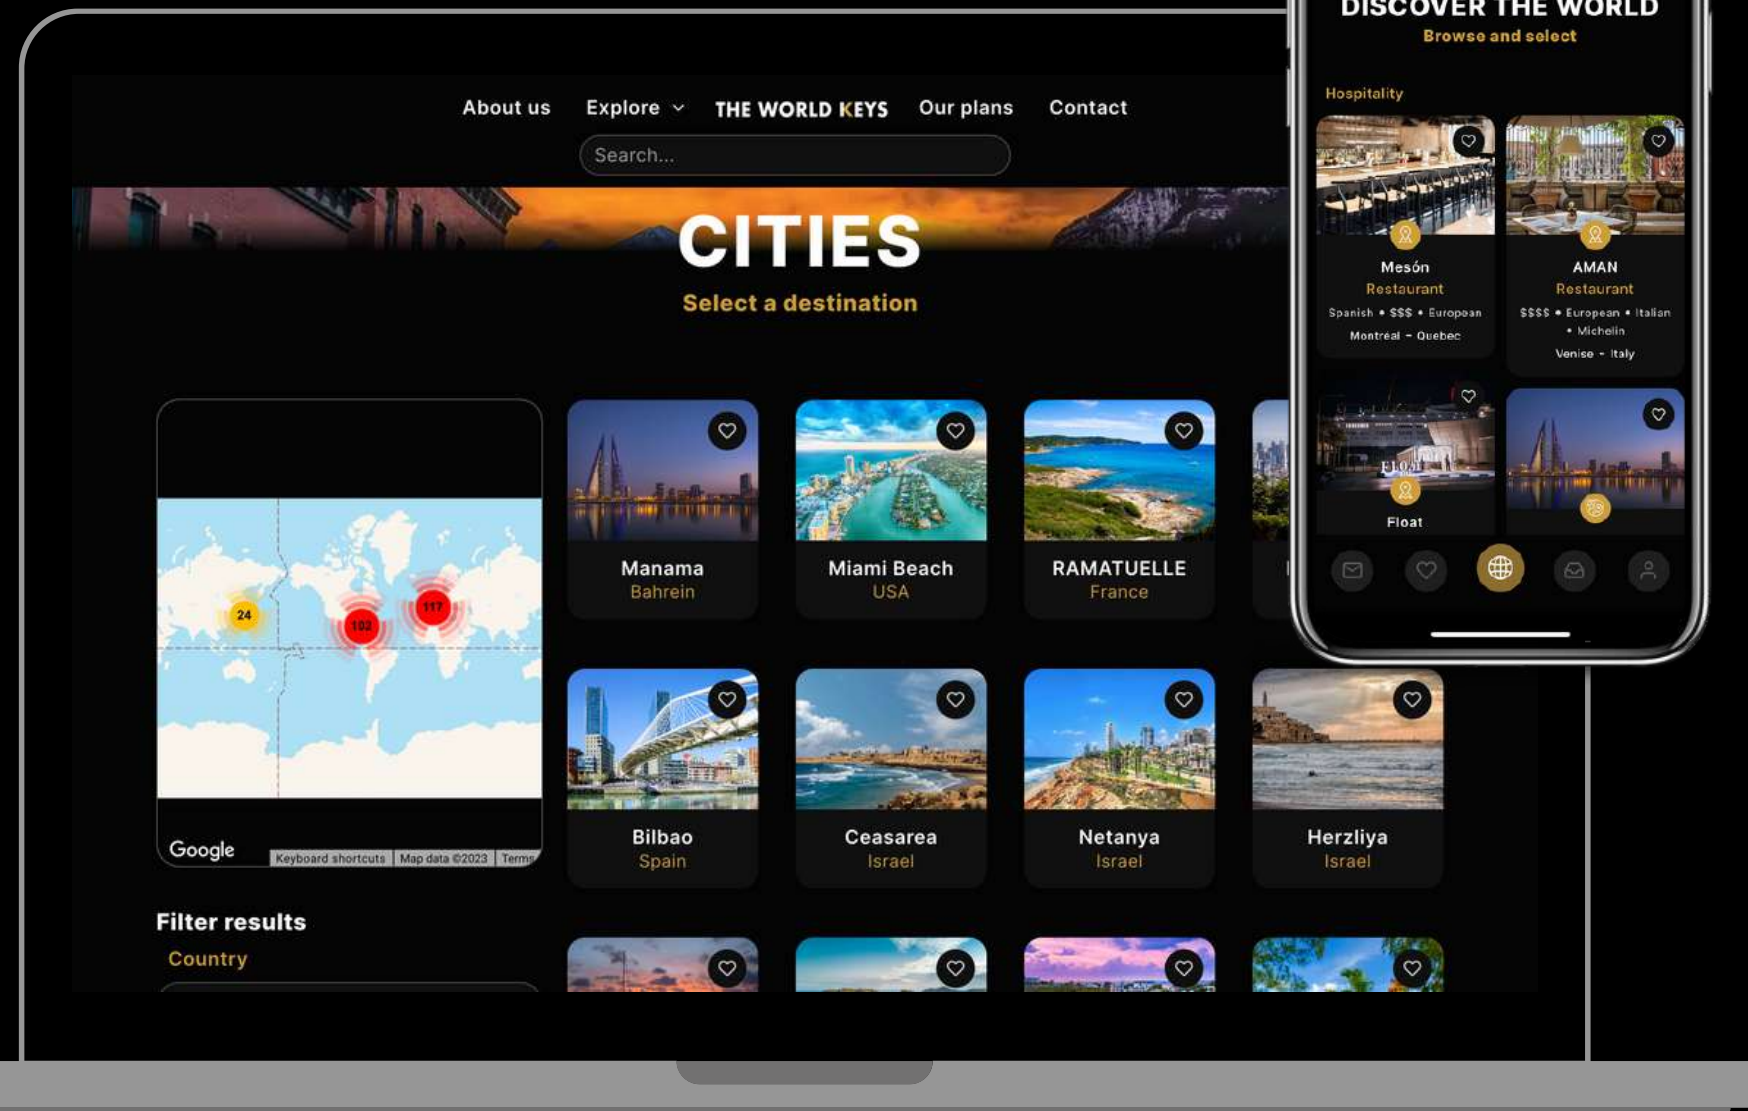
About us Explore THE WORLD KEYS Our plans Contact

Search...

CITIES

Select a destination

24 102 117

Google Keyboard shortcuts Map data ©2023 Terms

Manama
Bahrein

Miami Beach
USA

RAMATUELLE
France

Bilbao
Spain

Ceasarea
Israel

Netanya
Israel

Herzliya
Israel

Filter results

Country

DISCOVER THE WORLD
Browse and select

Hospitality

Mesón
Restaurant
Spanish • $$$ • European
Montréal - Quebec

AMAN
Restaurant
$$$$ • European • Italian • Michelin
Venise - Italy

Float